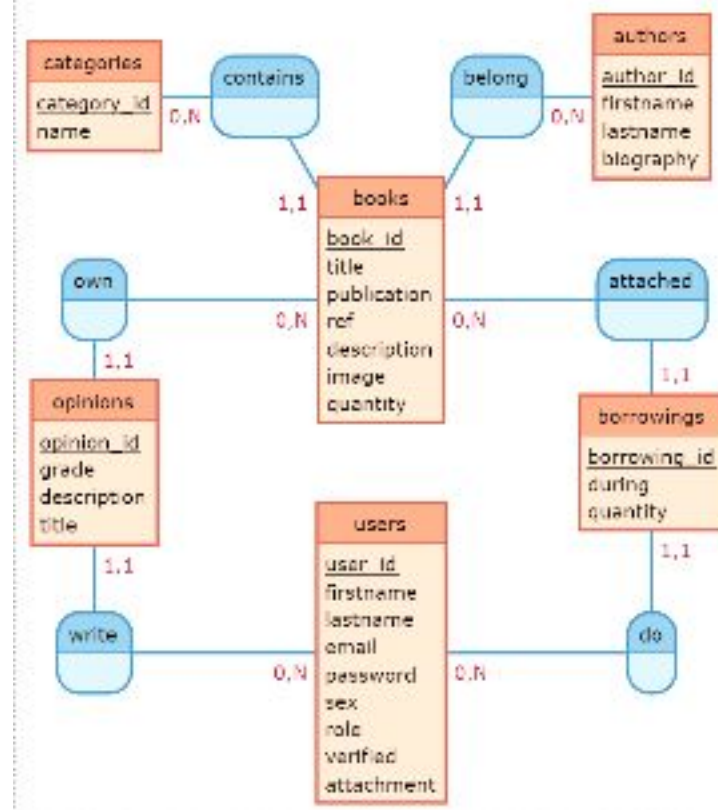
categories
category_id
name

0,N

contains

belong

0,N

authors
author_id
firstname
lastname
biography

1,1

books
book_id
title
publication
ref
description
image
quantity

1,1

own

0,N

0,N

attached

1,1

opinions
opinion_id
grade
description
title

1,1

borrowings
borrowing_id
during
quantity

1,1

users
user_id
firstname
lastname
email
password
sex
role
verified
attachment

1,1

write

0,N

0,N

do